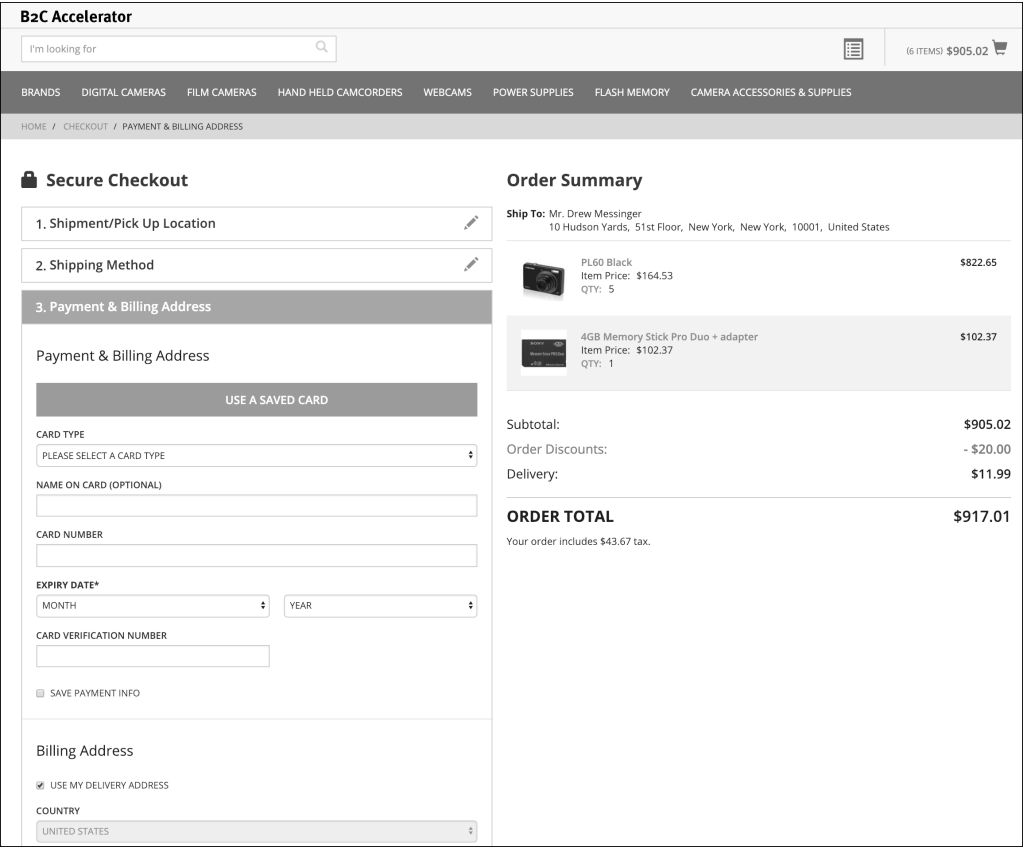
B2C Accelerator

I'm looking for

(6 ITEMS) $905.02

BRANDS DIGITAL CAMERAS FILM CAMERAS HAND HELD CAMCORDERS WEBCAMS POWER SUPPLIES FLASH MEMORY CAMERA ACCESSORIES & SUPPLIES

HOME / CHECKOUT / PAYMENT & BILLING ADDRESS

Secure Checkout

1. Shipment/Pick Up Location

2. Shipping Method

3. Payment & Billing Address

Payment & Billing Address

USE A SAVED CARD

CARD TYPE

PLEASE SELECT A CARD TYPE

NAME ON CARD (OPTIONAL)

CARD NUMBER

EXPIRY DATE*

MONTH

YEAR

CARD VERIFICATION NUMBER

SAVE PAYMENT INFO

Billing Address

USE MY DELIVERY ADDRESS

COUNTRY

UNITED STATES

Order Summary

Ship To: Mr. Drew Messinger
10 Hudson Yards, 51st Floor, New York, New York, 10001, United States

PL60 Black
Item Price: $164.53
QTY: 5
$822.65

4GB Memory Stick Pro Duo + adapter
Item Price: $102.37
QTY: 1
$102.37

Subtotal: $905.02
Order Discounts: - $20.00
Delivery: $11.99

ORDER TOTAL $917.01

Your order includes $43.67 tax.